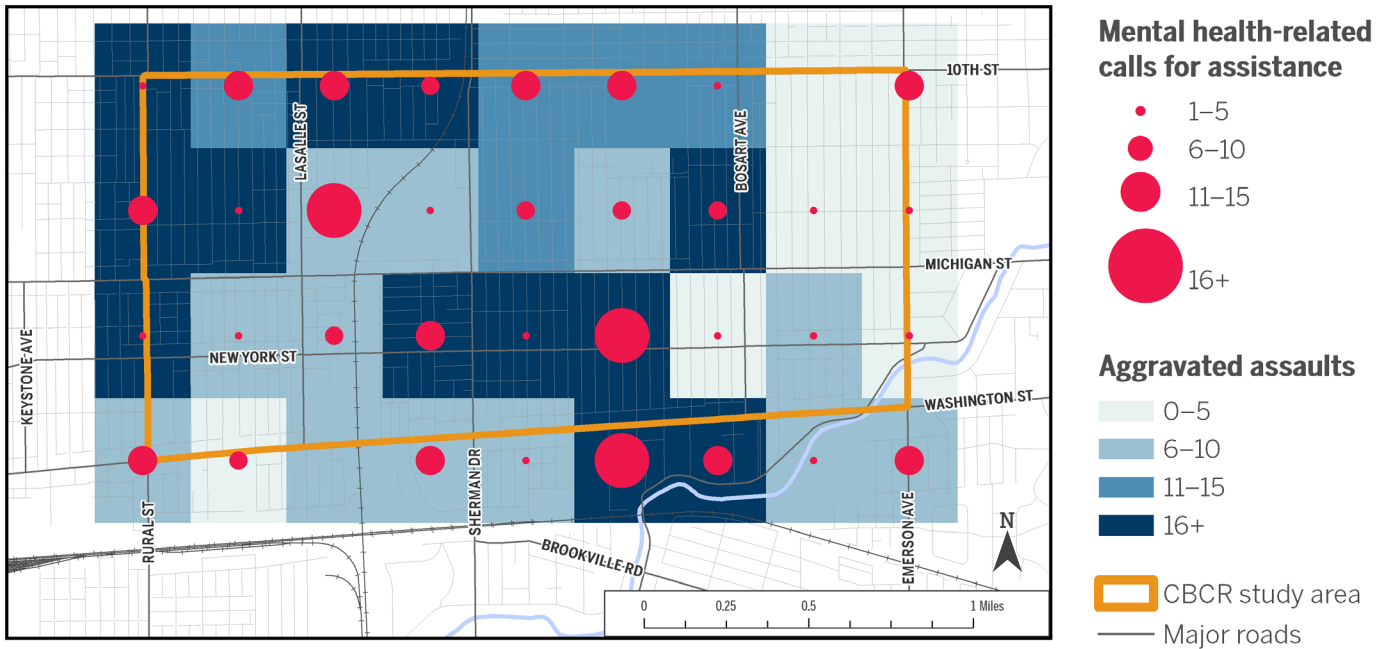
10TH ST

LASALLE ST

BOSART AVE

MICHIGAN ST

KEYSTONE AVE

NEW YORK ST

WASHINGTON ST

RURAL ST

SHERMAN DR

BROOKVILLE RD

EMERSON AVE

N

0 0.25 0.5 1 Miles

Mental health-related calls for assistance

1–5

6–10

11–15

16+

Aggravated assaults

0–5

6–10

11–15

16+

CBCR study area

Major roads